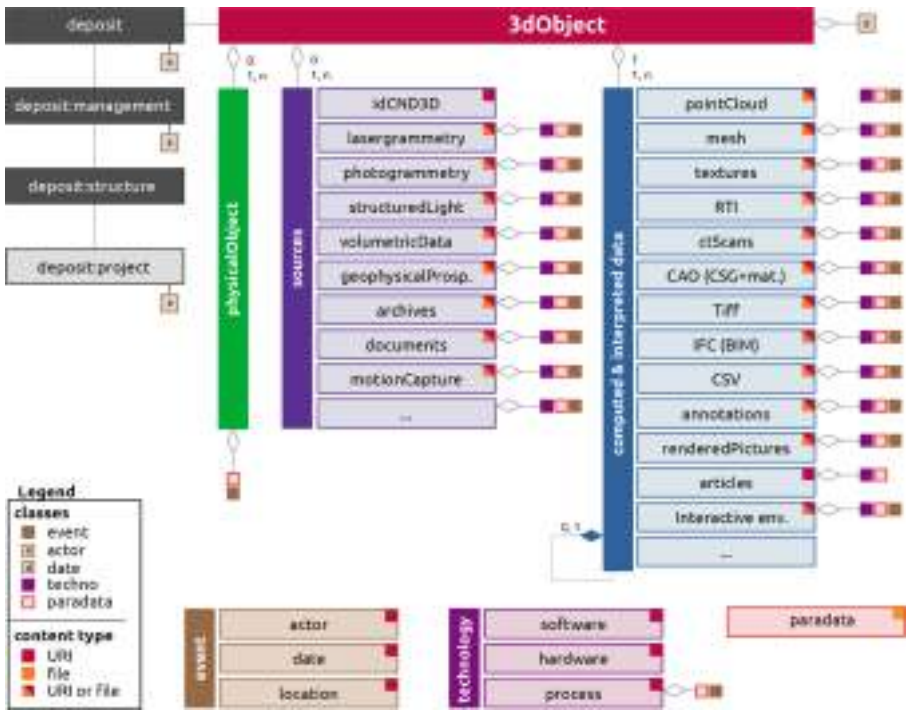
deposit

deposit:management

deposit:structure

deposit:project

3dObject

0
1, n

0
1, n

1
1, n

physicalObject

sources

idCND3D
lasergrammetry
photogrammetry
structuredLight
volumetricData
geophysicalProsp.
archives
documents
motionCapture
...

computed & interpreted data

pointCloud
mesh
textures
RTI
ctScans
CAO (CSG+mat.)
Tiff
IFC (BIM)
CSV
annotations
renderedPictures
articles
interactive env.
...

0, 1

Legend
classes
event
actor
date
techno
paradata

content type
URI
file
URI or File

event
actor
date
location

technology
software
hardware
process

paradata